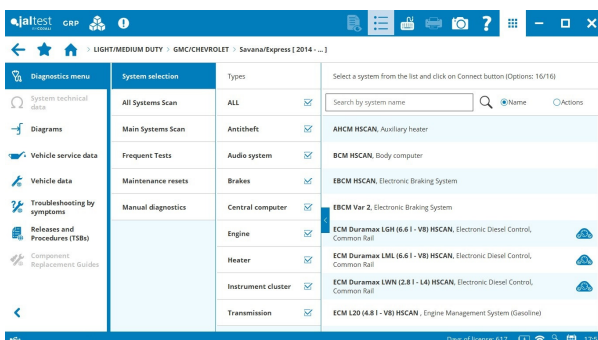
jaltest by COJALI GRP

LIGHT/MEDIUM DUTY > GMC/CHEVROLET > Savana/Express [ 2014 - ... ]

Diagnostics menu
System technical data
Diagrams
Vehicle service data
Vehicle data
Troubleshooting by symptoms
Releases and Procedures (TSBs)
Component Replacement Guides

System selection
All Systems Scan
Main Systems Scan
Frequent Tests
Maintenance resets
Manual diagnostics

Types
ALL
Antitheft
Audio system
Brakes
Central computer
Engine
Heater
Instrument cluster
Transmission

Select a system from the list and click on Connect button (Options: 16/16)

Search by system name
Name
Actions

AHCM HSCAN, Auxiliary heater
BCM HSCAN, Body computer
EBCM HSCAN, Electronic Braking System
EBCM Var 2, Electronic Braking System
ECM Duramax LGH (6.6 l - V8) HSCAN, Electronic Diesel Control, Common Rail
ECM Duramax LML (6.6 l - V8) HSCAN, Electronic Diesel Control, Common Rail
ECM Duramax LWN (2.8 l - L4) HSCAN, Electronic Diesel Control, Common Rail
ECM L20 (4.8 l - V8) HSCAN , Engine Management System (Gasoline)

Days of license: 617